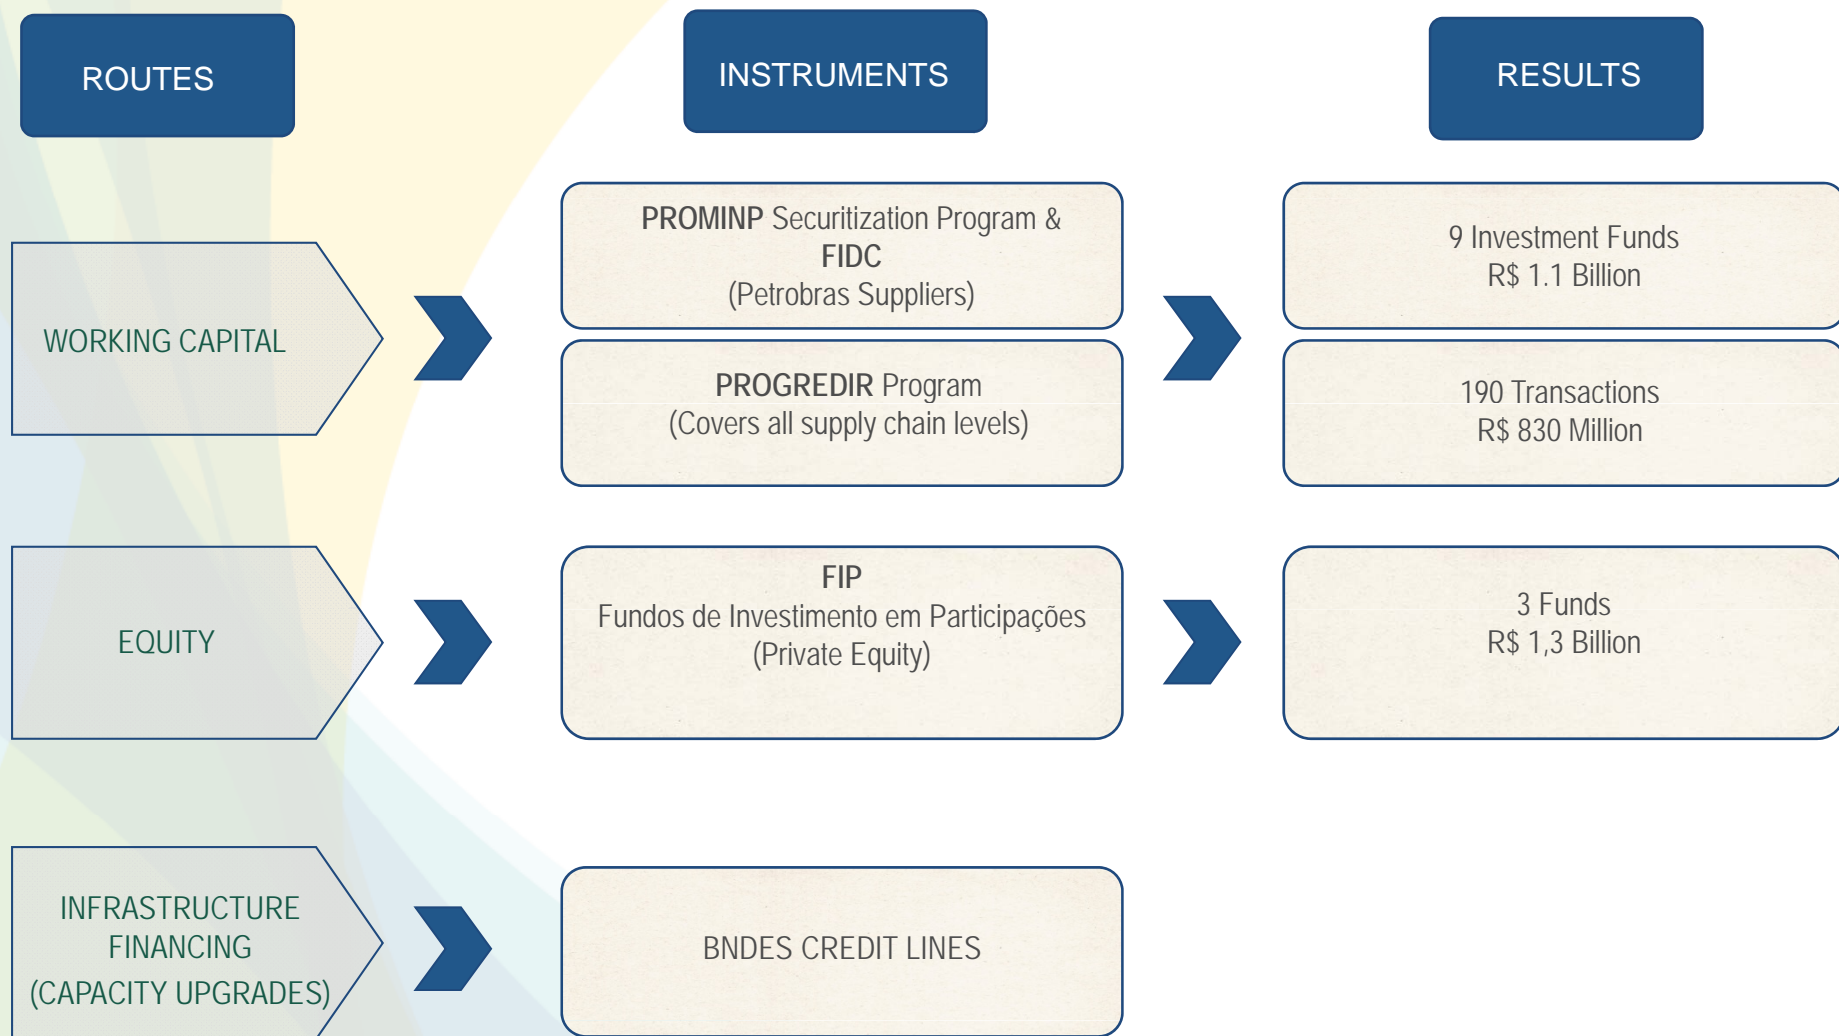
ROUTES

INSTRUMENTS

RESULTS

WORKING CAPITAL

PROMINP Securitization Program & FIDC (Petrobras Suppliers)

9 Investment Funds R$ 1.1 Billion

PROGREDIR Program (Covers all supply chain levels)

190 Transactions R$ 830 Million

EQUITY

FIP Fundos de Investimento em Participações (Private Equity)

3 Funds R$ 1,3 Billion

INFRASTRUCTURE FINANCING (CAPACITY UPGRADES)

BNDES CREDIT LINES